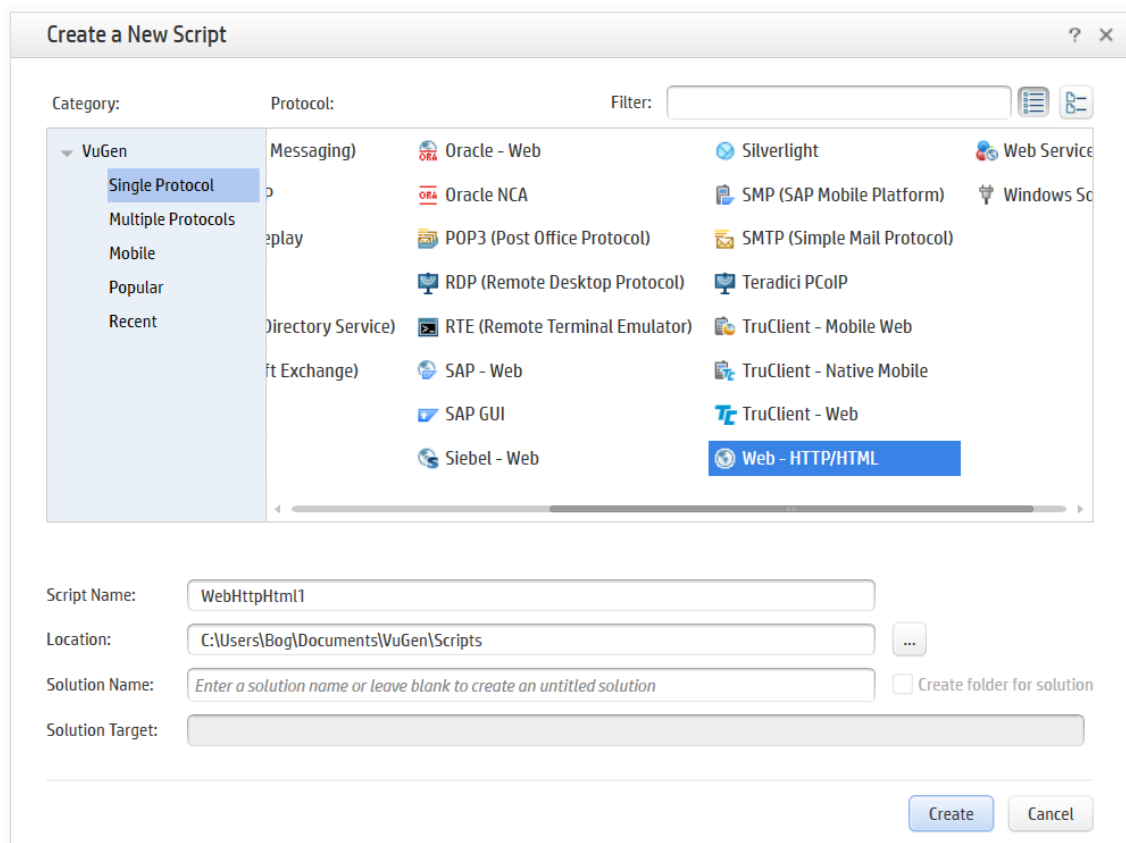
Create a New Script

? ×

Category:

Protocol:

Filter:

VuGen
Single Protocol
Multiple Protocols
Mobile
Popular
Recent

Messaging)
p
eplay
Directory Service)
ft Exchange)

ORA Oracle - Web
ORA Oracle NCA
POP3 (Post Office Protocol)
RDP (Remote Desktop Protocol)
RTE (Remote Terminal Emulator)
SAP - Web
SAP GUI
Siebel - Web

Silverlight
SMP (SAP Mobile Platform)
SMTP (Simple Mail Protocol)
Teradici PCoIP
TruClient - Mobile Web
TruClient - Native Mobile
TruClient - Web
Web - HTTP/HTML

Web Service
Windows Sc

Script Name: WebHttpHtml1

Location: C:\Users\Bog\Documents\VuGen\Scripts ...

Solution Name: Enter a solution name or leave blank to create an untitled solution

Create folder for solution

Solution Target:

Create Cancel